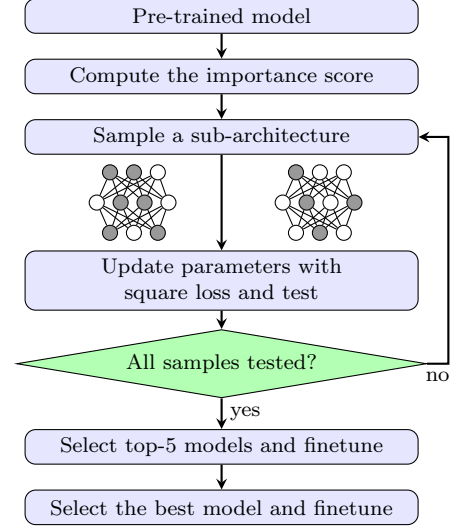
Pre-trained model

Compute the importance score

Sample a sub-architecture

Update parameters with square loss and test

All samples tested?

no

yes

Select top-5 models and finetune

Select the best model and finetune